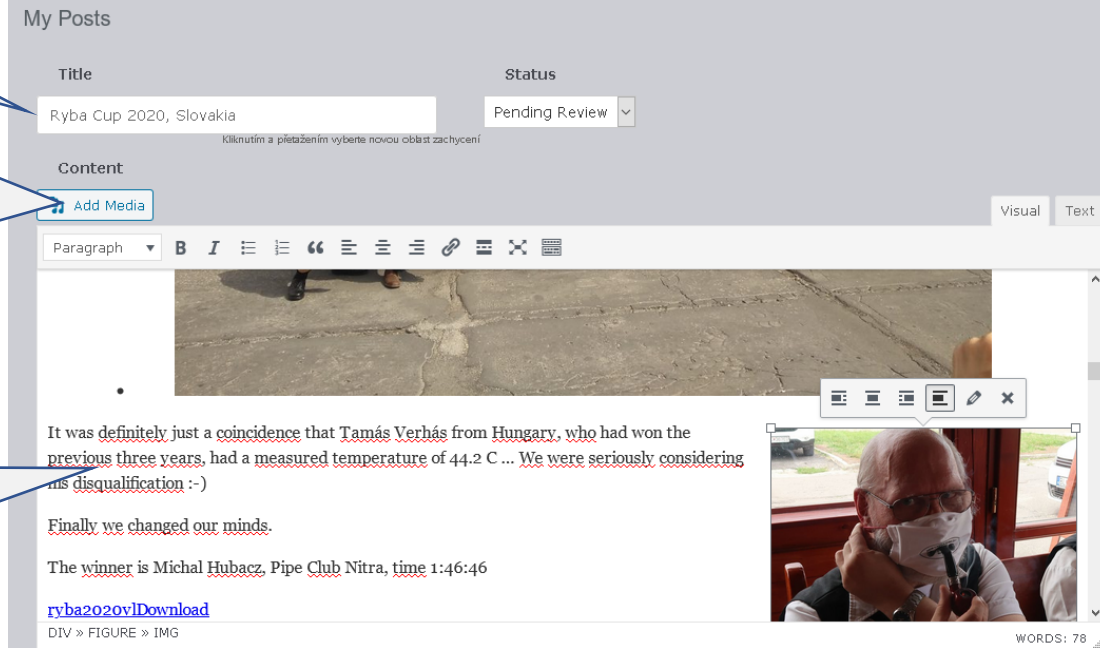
My Posts

Title

Ryba Cup 2020, Slovakia

Kliknutím a přetažením vyberte novou oblast zachycení

Status

Pending Review

Content

Add Media

Visual

Text

Paragraph

It was definitely just a coincidence that Tamás Verhás from Hungary, who had won the previous three years, had a measured temperature of 44.2 C ... We were seriously considering his disqualification :-)

Finally we changed our minds.

The winner is Michal Hubacz, Pipe Club Nitra, time 1:46:46

ryba2020vlDownload

DIV » FIGURE » IMG

WORDS: 78